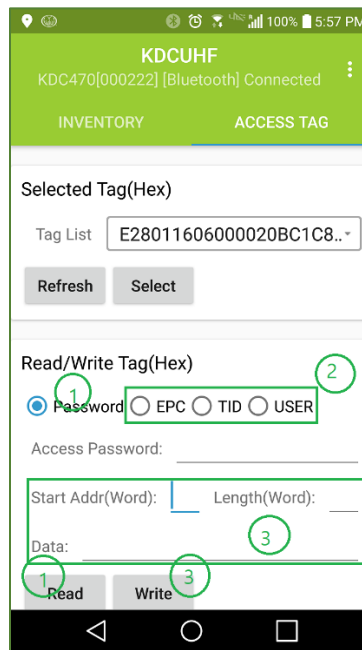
100% 5:57 PM

KDCUHF
KDC470[000222] [Bluetooth] Connected

INVENTORY
ACCESS TAG

Selected Tag(Hex)

Tag List E28011606000020BC1C8..

Refresh
Select

Read/Write Tag(Hex)

1
2

Password EPC TID USER

Access Password:

Start Addr(Word): Length(Word):

3

Data:

1
3

Read
Write